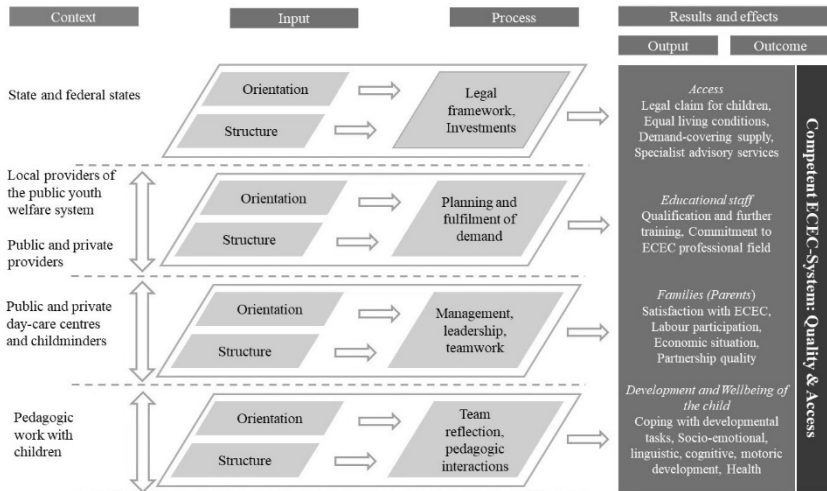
Context

Input

Process

Results and effects

Output

Outcome

State and federal states

Orientation

Structure

Legal framework, Investments

*Access*
Legal claim for children, Equal living conditions, Demand-covering supply, Specialist advisory services

Local providers of the public youth welfare system

Public and private providers

Orientation

Structure

Planning and fulfilment of demand

*Educational staff*
Qualification and further training, Commitment to ECEC professional field

Public and private day-care centres and childminders

Orientation

Structure

Management, leadership, teamwork

*Families (Parents)*
Satisfaction with ECEC, Labour participation, Economic situation, Partnership quality

Pedagogic work with children

Orientation

Structure

Team reflection, pedagogic interactions

*Development and Wellbeing of the child*
Coping with developmental tasks, Socio-emotional, linguistic, cognitive, motoric development, Health

Competent ECEC-System: Quality & Access